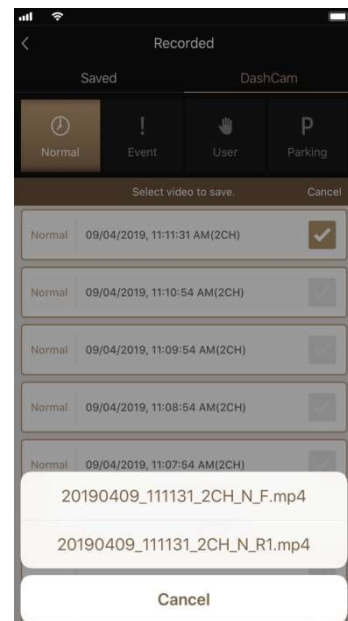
Recorded

Saved

DashCam

Normal

Event

User

P

Parking

Select video to save.

Cancel

Normal 09/04/2019, 11:11:31 AM(2CH)

Normal 09/04/2019, 11:10:54 AM(2CH)

Normal 09/04/2019, 11:09:54 AM(2CH)

Normal 09/04/2019, 11:08:54 AM(2CH)

Normal 09/04/2019, 11:07:54 AM(2CH)

20190409_111131_2CH_N_F.mp4

20190409_111131_2CH_N_R1.mp4

Cancel